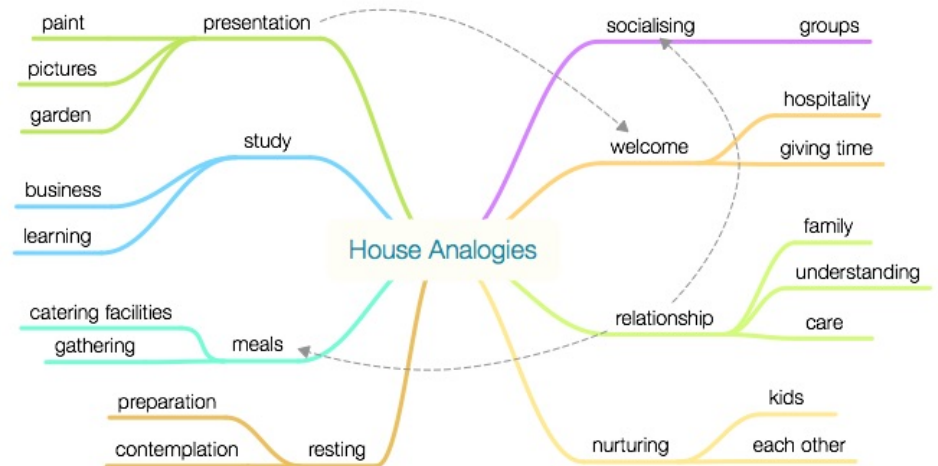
House Analogies

presentation
paint
pictures
garden

study
business
learning

meals
catering facilities
gathering

resting
preparation
contemplation

socialising
groups

welcome
hospitality
giving time

relationship
family
understanding
care

nurturing
kids
each other